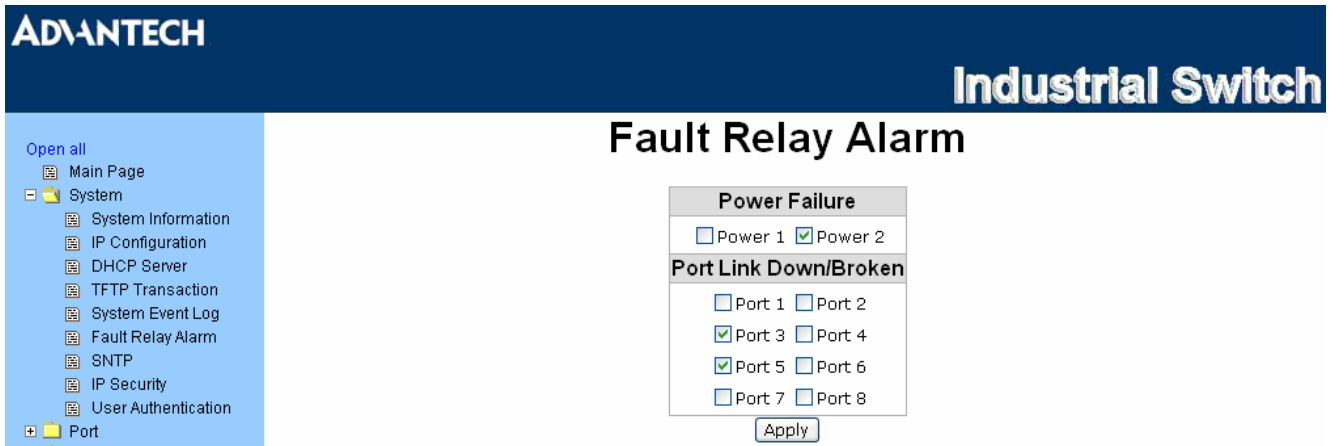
ADVANTECH

Industrial Switch

Open all
Main Page
System
System Information
IP Configuration
DHCP Server
TFTP Transaction
System Event Log
Fault Relay Alarm
SNTP
IP Security
User Authentication
Port

Fault Relay Alarm

| Power Failure |
|---|
| Power 1 Power 2 |
| Port Link Down/Broken |
| Port 1 Port 2 |
| Port 3 Port 4 |
| Port 5 Port 6 |
| Port 7 Port 8 |

Apply